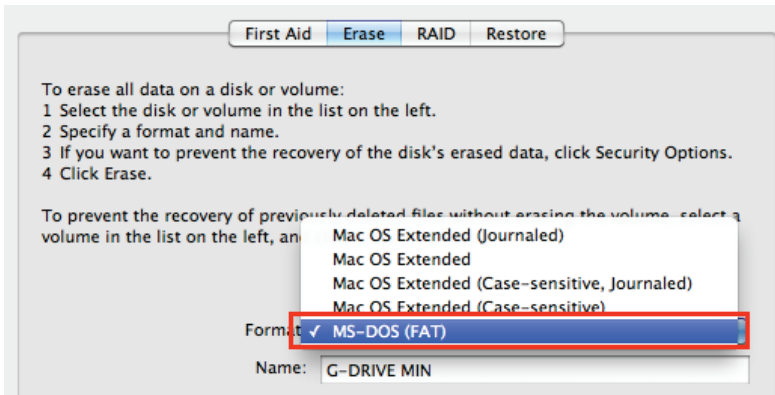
First Aid | Erase | RAID | Restore

To erase all data on a disk or volume:
1 Select the disk or volume in the list on the left.
2 Specify a format and name.
3 If you want to prevent the recovery of the disk's erased data, click Security Options.
4 Click Erase.

To prevent the recovery of previously deleted files without erasing the volume, select a volume in the list on the left, an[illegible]

Mac OS Extended (Journaled)
Mac OS Extended
Mac OS Extended (Case-sensitive, Journaled)
Mac OS Extended (Case-sensitive)

Format ✓ MS-DOS (FAT)

Name: G-DRIVE MIN